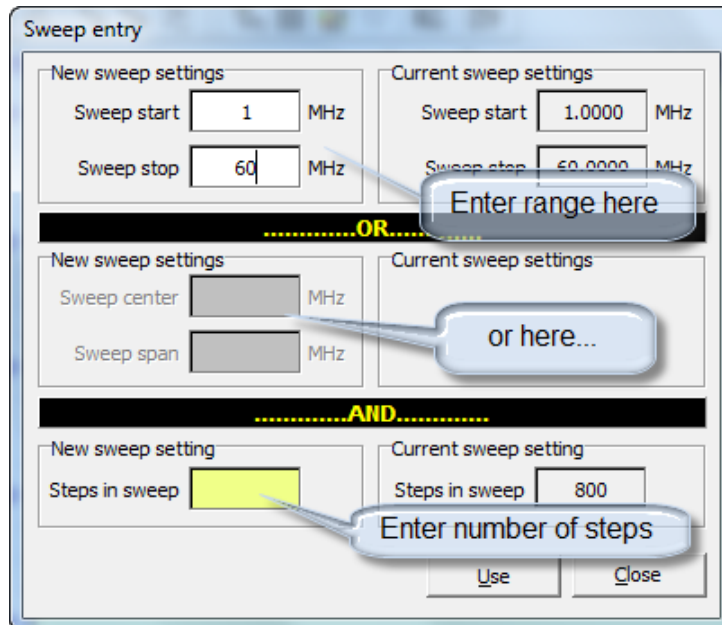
Sweep entry

New sweep settings
Sweep start 1 MHz
Sweep stop 60 MHz

Current sweep settings
Sweep start 1.0000 MHz
Sweep stop 60.0000 MHz

Enter range here

............OR............

New sweep settings
Sweep center MHz
Sweep span MHz

Current sweep settings

or here...

............AND............

New sweep setting
Steps in sweep

Current sweep setting
Steps in sweep 800

Enter number of steps

Use Close